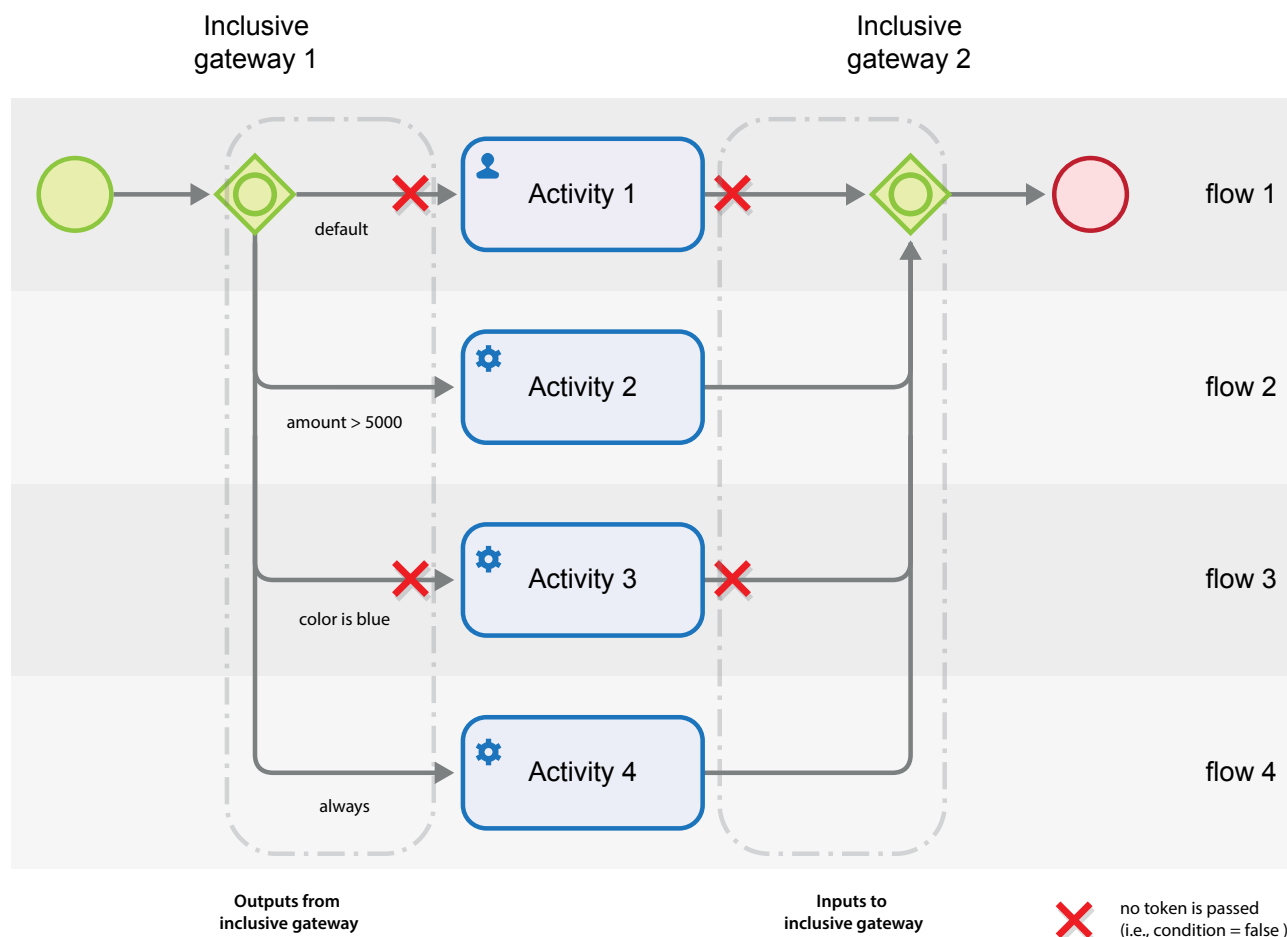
Inclusive gateway 1

Inclusive gateway 2

Activity 1

flow 1

default

Activity 2

flow 2

amount > 5000

Activity 3

flow 3

color is blue

Activity 4

flow 4

always

Outputs from inclusive gateway

Inputs to inclusive gateway

no token is passed (i.e., condition = false )